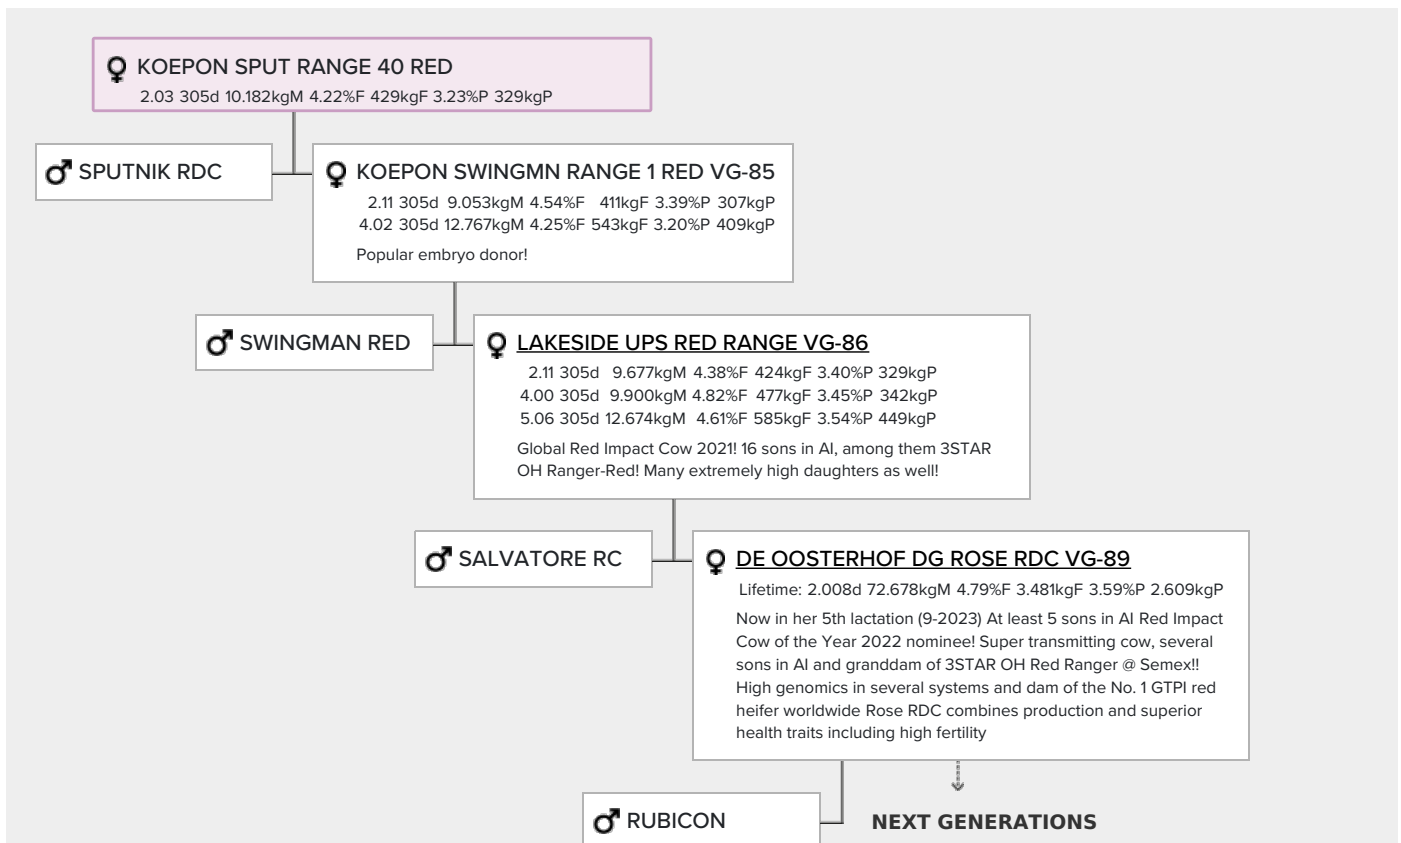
♀ KOEPON SPUT RANGE 40 RED
2.03 305d 10.182kgM 4.22%F 429kgF 3.23%P 329kgP

♂ SPUTNIK RDC

♀ KOEPON SWINGMN RANGE 1 RED VG-85
2.11 305d 9.053kgM 4.54%F 411kgF 3.39%P 307kgP
4.02 305d 12.767kgM 4.25%F 543kgF 3.20%P 409kgP
Popular embryo donor!

♂ SWINGMAN RED

♀ LAKESIDE UPS RED RANGE VG-86
2.11 305d 9.677kgM 4.38%F 424kgF 3.40%P 329kgP
4.00 305d 9.900kgM 4.82%F 477kgF 3.45%P 342kgP
5.06 305d 12.674kgM 4.61%F 585kgF 3.54%P 449kgP
Global Red Impact Cow 2021! 16 sons in AI, among them 3STAR OH Ranger-Red! Many extremely high daughters as well!

♂ SALVATORE RC

♀ DE OOSTERHOF DG ROSE RDC VG-89
Lifetime: 2.008d 72.678kgM 4.79%F 3.481kgF 3.59%P 2.609kgP
Now in her 5th lactation (9-2023) At least 5 sons in AI Red Impact Cow of the Year 2022 nominee! Super transmitting cow, several sons in AI and granddam of 3STAR OH Red Ranger @ Semex!! High genomics in several systems and dam of the No. 1 GTPI red heifer worldwide Rose RDC combines production and superior health traits including high fertility

♂ RUBICON

NEXT GENERATIONS